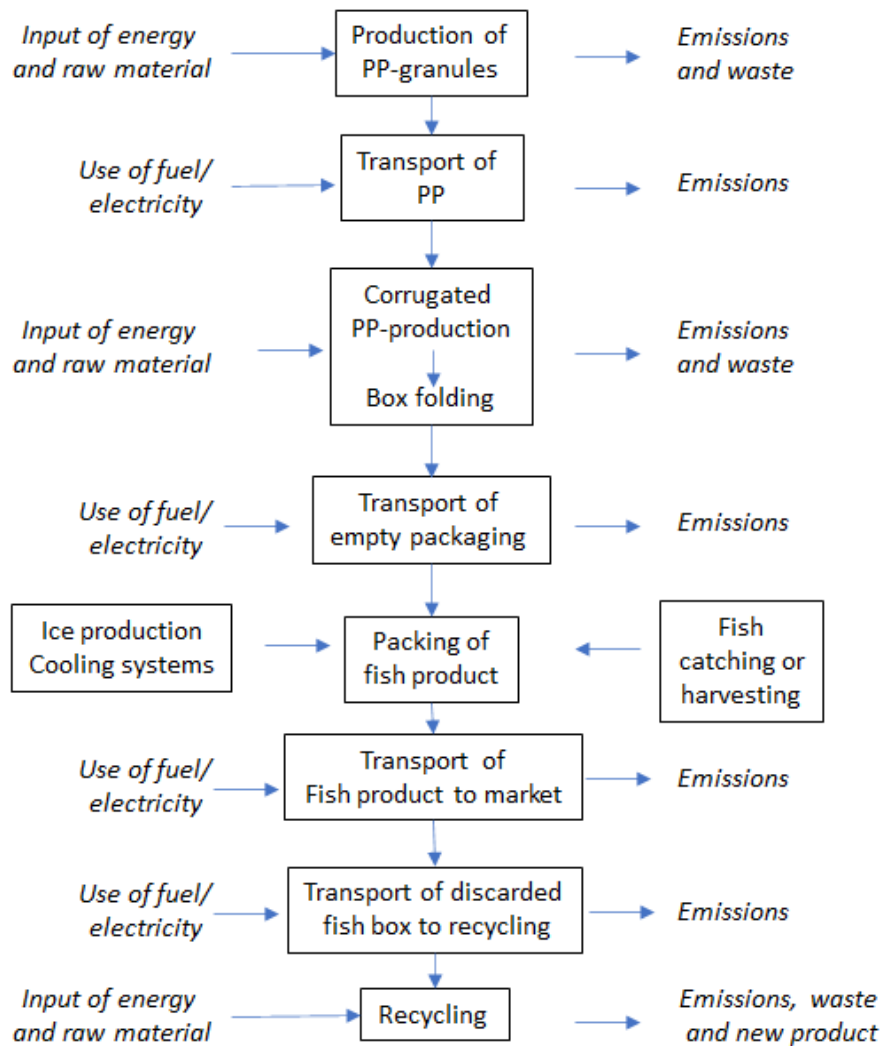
Input of energy and raw material

Production of PP-granules

Emissions and waste

Use of fuel/ electricity

Transport of PP

Emissions

Input of energy and raw material

Corrugated PP-production

Box folding

Emissions and waste

Use of fuel/ electricity

Transport of empty packaging

Emissions

Ice production Cooling systems

Packing of fish product

Fish catching or harvesting

Use of fuel/ electricity

Transport of Fish product to market

Emissions

Use of fuel/ electricity

Transport of discarded fish box to recycling

Emissions

Input of energy and raw material

Recycling

Emissions, waste and new product